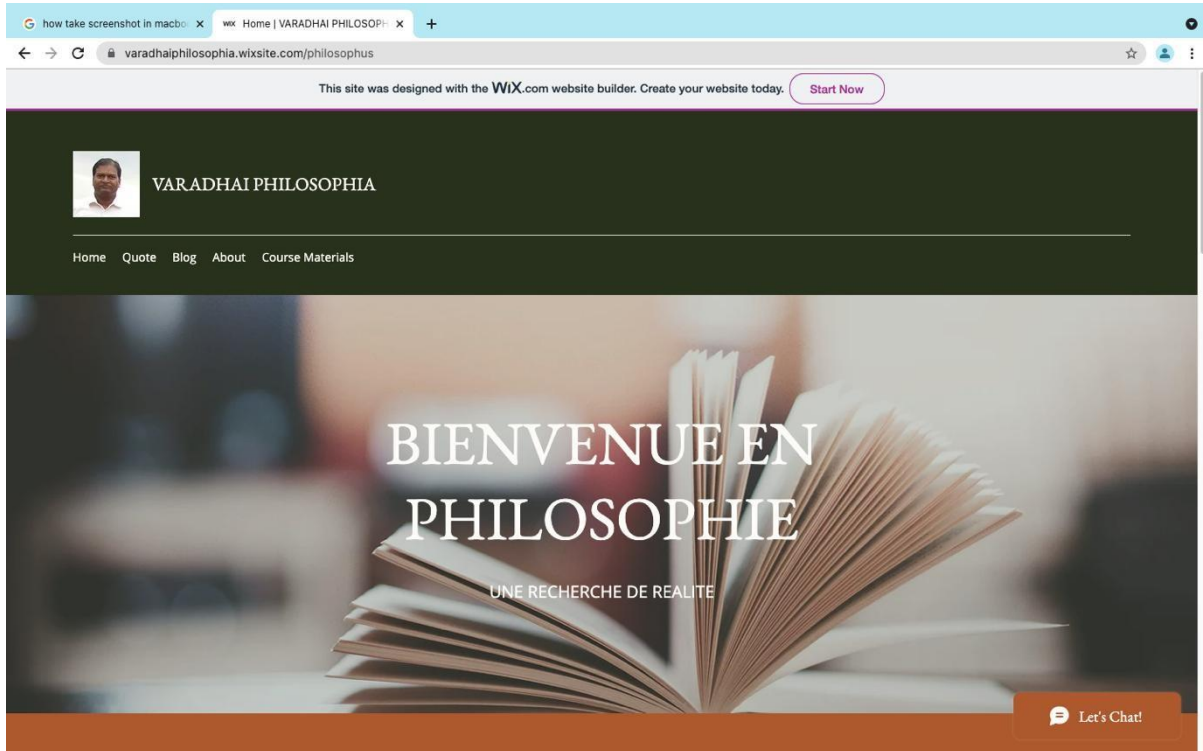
how take screenshot in macbo
Home | VARADHAI PHILOSOPH
varadhaiphilosophia.wixsite.com/philosophus

This site was designed with the WiX.com website builder. Create your website today. Start Now

VARADHAI PHILOSOPHIA

Home Quote Blog About Course Materials

BIENVENUE EN PHILOSOPHIE

UNE RECHERCHE DE REALITE

Let's Chat!